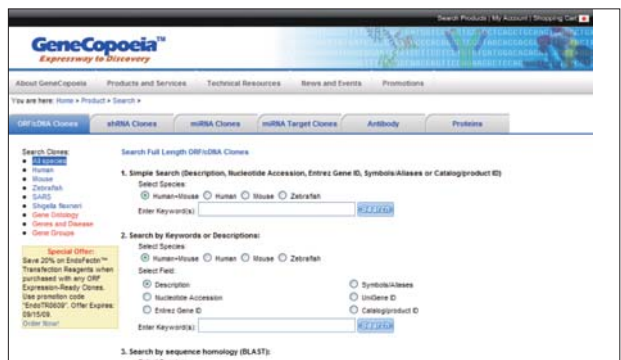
Search Products | My Account | Shopping Cart

GeneCopoeia™
Expressway to Discovery

About GeneCopoeia | Products and Services | Technical Resources | News and Events | Promotions

You are here: Home > Product > Search >

ORFcDNA Clones | shRNA Clones | miRNA Clones | miRNA Target Clones | Antibody | Proteins

Search Clones:
- All species
- Human
- Mouse
- Zebrafish
- SARS
- Shigella flexneri
- Gene Ontology
- Genes and Disease
- Gene Groups

Special Offer:
Save 20% on EndoFectin™ Transfection Reagents when purchased with any ORF Expression-Ready Clones. Use promotion code "EndoTR0609". Offer Expires: 09/15/09.
Order Now!

Search Full Length ORF/cDNA Clones

1. Simple Search (Description, Nucleotide Accession, Entrez Gene ID, Symbols/Aliases or Catalog/product ID)
Select Species:
Human+Mouse Human Mouse Zebrafish
Enter Keyword(s): SEARCH

2. Search by Keywords or Descriptions:
Select Species:
Human+Mouse Human Mouse Zebrafish
Select Field:
Description Symbols/Aliases
Nucleotide Accession UniGene ID
Entrez Gene ID Catalog/product ID
Enter Keyword(s): SEARCH

3. Search by sequence homology (BLAST):